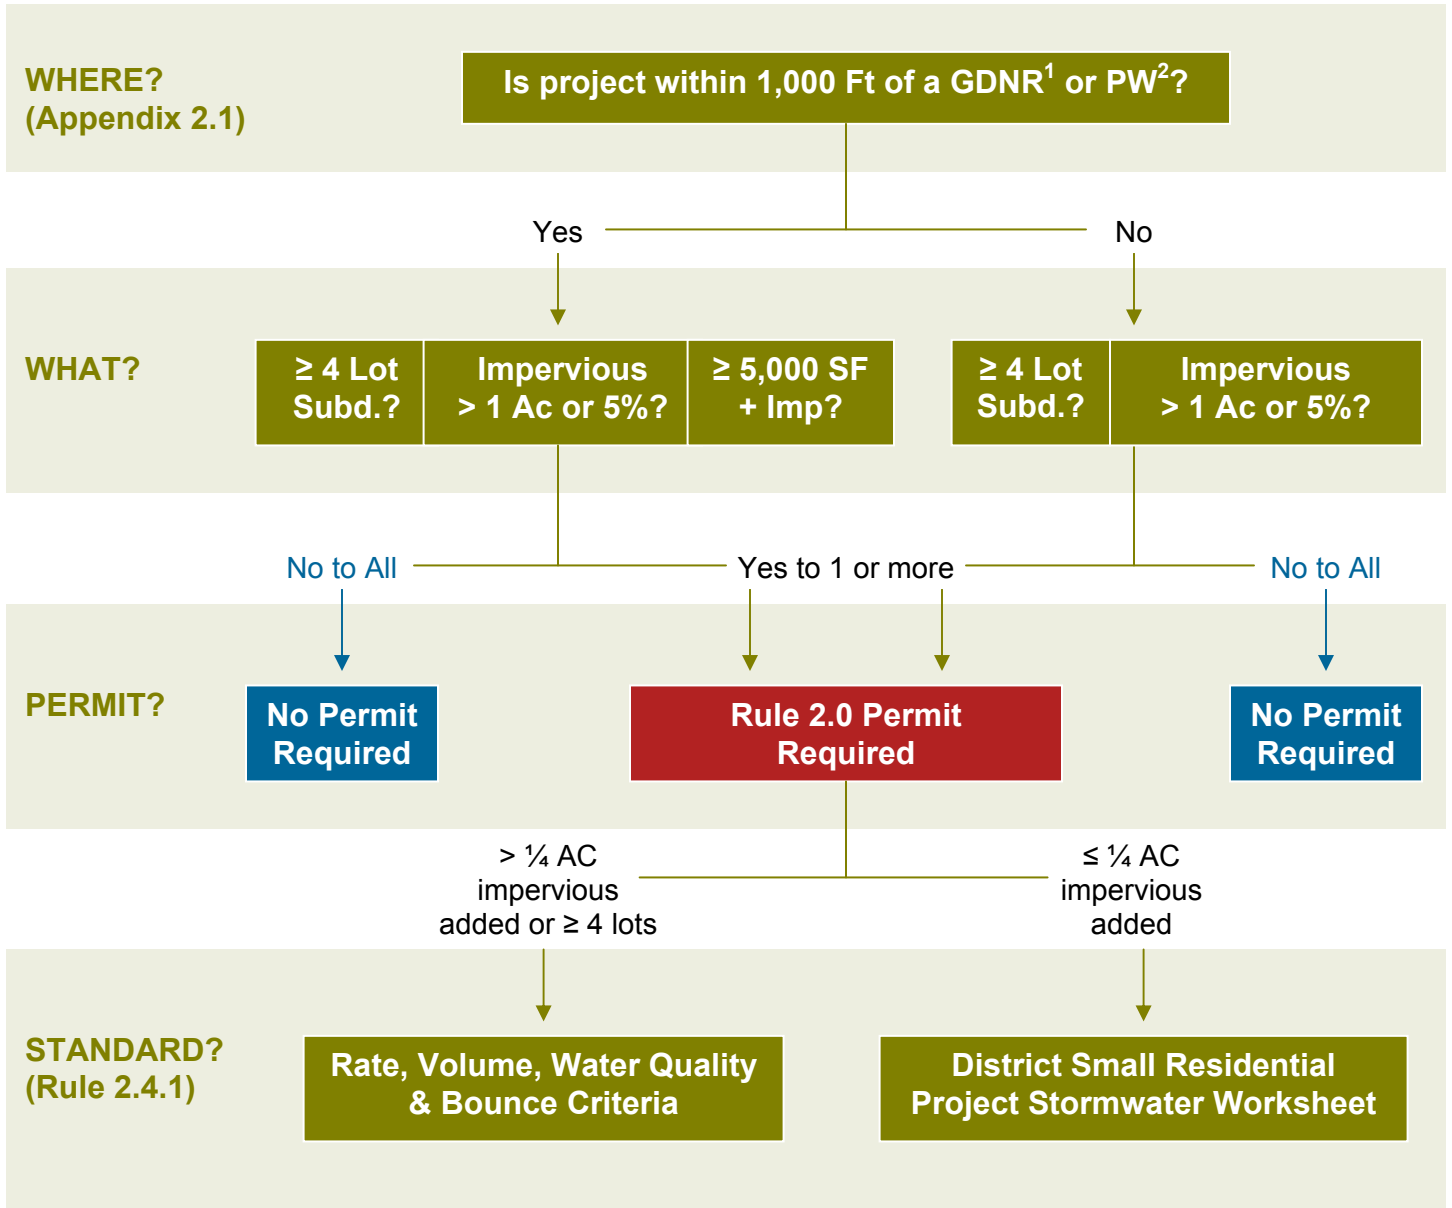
WHERE?
(Appendix 2.1)

Is project within 1,000 Ft of a GDNR$^1$ or PW$^2$?

Yes

No

WHAT?

≥ 4 Lot Subd.?

Impervious > 1 Ac or 5%?

≥ 5,000 SF + Imp?

≥ 4 Lot Subd.?

Impervious > 1 Ac or 5%?

No to All

Yes to 1 or more

No to All

PERMIT?

No Permit Required

Rule 2.0 Permit Required

No Permit Required

> ¼ AC impervious added or ≥ 4 lots

≤ ¼ AC impervious added

STANDARD?
(Rule 2.4.1)

Rate, Volume, Water Quality & Bounce Criteria

District Small Residential Project Stormwater Worksheet